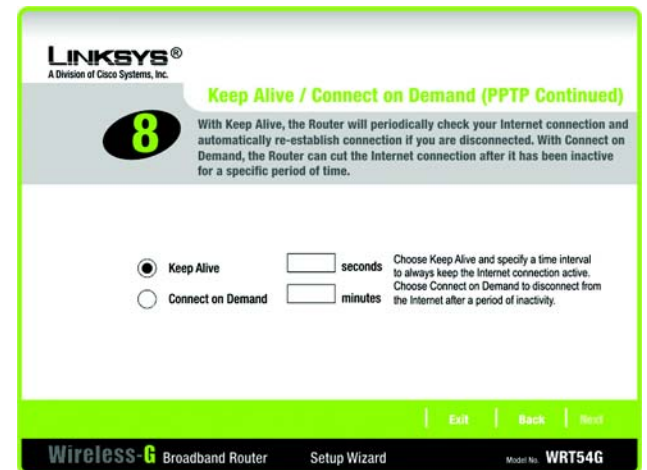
LINKSYS®
A Division of Cisco Systems, Inc.

Keep Alive / Connect on Demand (PPTP Continued)

8

With Keep Alive, the Router will periodically check your Internet connection and automatically re-establish connection if you are disconnected. With Connect on Demand, the Router can cut the Internet connection after it has been inactive for a specific period of time.

Keep Alive seconds

Connect on Demand minutes

Choose Keep Alive and specify a time interval to always keep the Internet connection active. Choose Connect on Demand to disconnect from the Internet after a period of inactivity.

Exit | Back | Next

Wireless-G Broadband Router Setup Wizard Model No. WRT54G